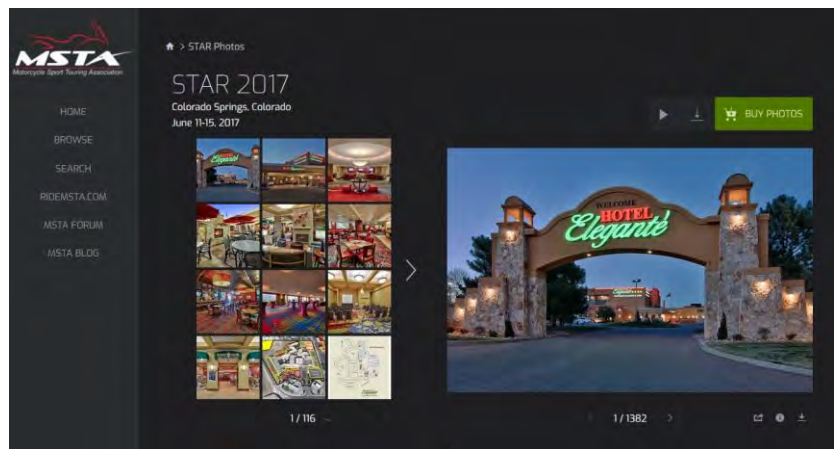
MSTA
Motorcycle Sport Touring Association

HOME
BROWSE
SEARCH
RIDEMSTA.COM
MSTA FORUM
MSTA BLOG

> STAR Photos

STAR 2017
Colorado Springs, Colorado
June 11-15, 2017

BUY PHOTOS

WELCOME
HOTEL
Elegante

1/116

1/1382